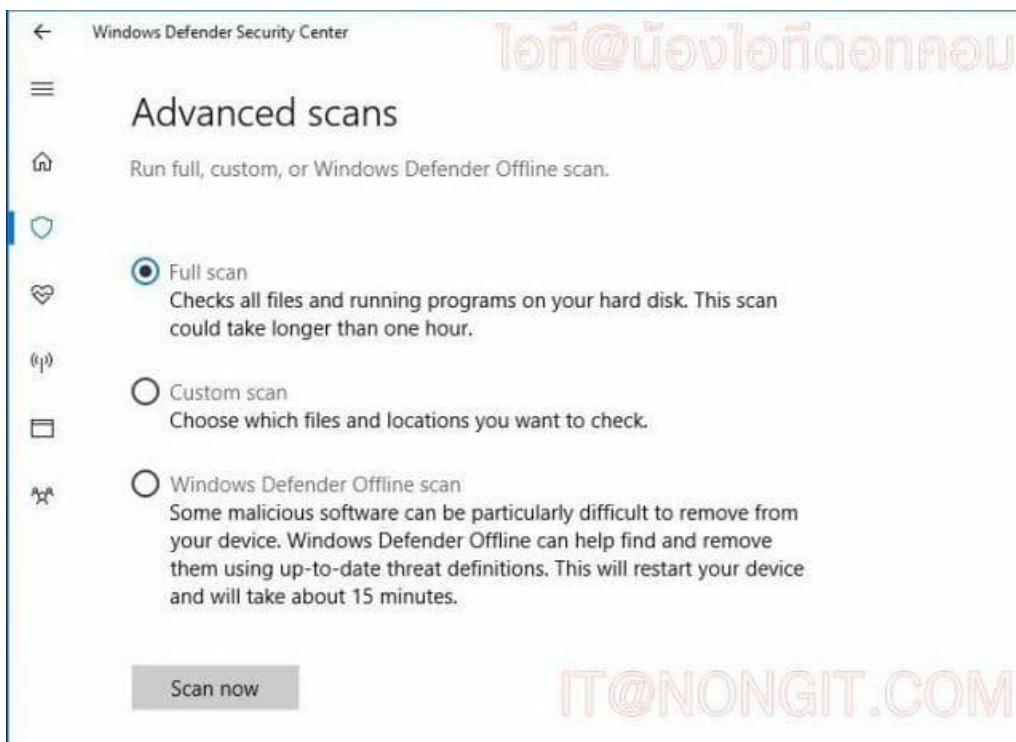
Windows Defender Security Center

ไอที@น้องไอทีดอทคอม

Advanced scans

Run full, custom, or Windows Defender Offline scan.

Full scan
Checks all files and running programs on your hard disk. This scan could take longer than one hour.

Custom scan
Choose which files and locations you want to check.

Windows Defender Offline scan
Some malicious software can be particularly difficult to remove from your device. Windows Defender Offline can help find and remove them using up-to-date threat definitions. This will restart your device and will take about 15 minutes.

Scan now

IT@NONGIT.COM